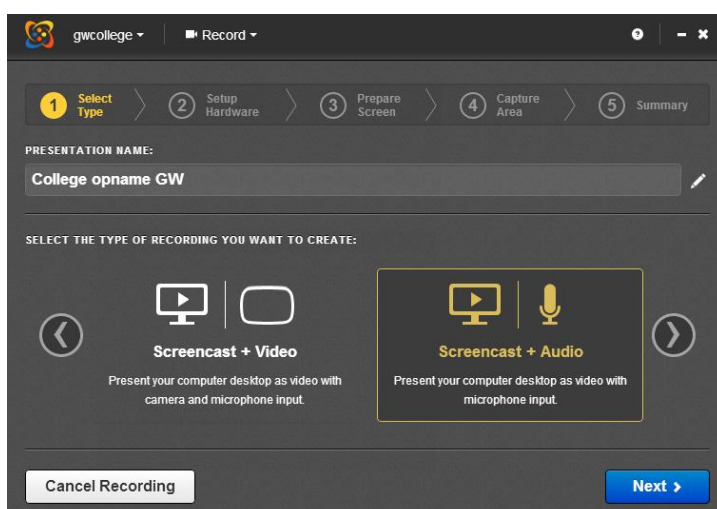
gwcollege ▾ Record ▾

? – ✖

1 Select Type
2 Setup Hardware
3 Prepare Screen
4 Capture Area
5 Summary

PRESENTATION NAME:

College opname GW

SELECT THE TYPE OF RECORDING YOU WANT TO CREATE:

Screencast + Video

Present your computer desktop as video with camera and microphone input.

Screencast + Audio

Present your computer desktop as video with microphone input.

Cancel Recording

Next ›